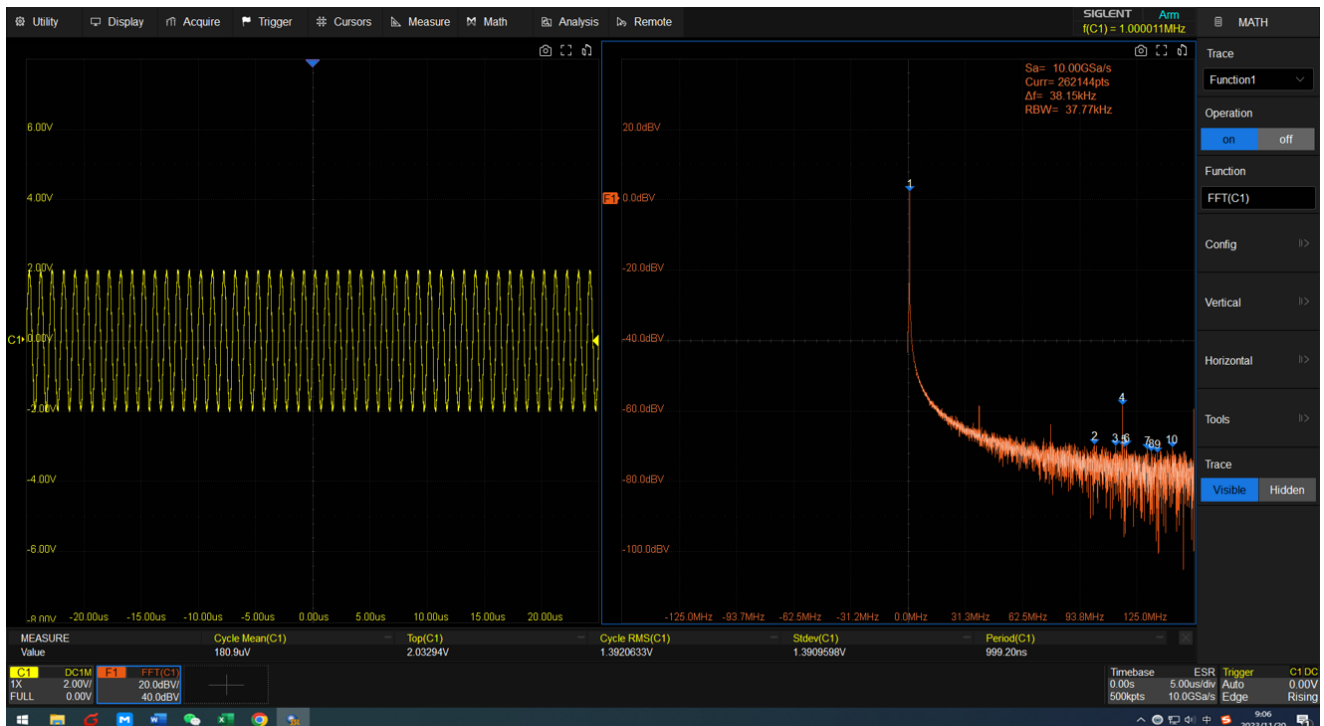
Utility Display Acquire Trigger Cursors Measure Math Analysis Remote

SIGLENT Arm
f(C1) = 1.000011MHz

MATH

Trace
Function1

Operation
on off

Function
FFT(C1)

Config

Vertical

Horizontal

Tools

Trace
Visible Hidden

6.00V
4.00V
2.00V
C1 0.00V
-2.00V
-4.00V
-6.00V
-8.00V

-20.00us -15.00us -10.00us -5.00us 0.00us 5.00us 10.00us 15.00us 20.00us

Sa= 10.00GSa/s
Curr= 262144pts
Δf= 38.15kHz
RBW= 37.77kHz

20.0dBV
F1 0.0dBV
-20.0dBV
-40.0dBV
-60.0dBV
-80.0dBV
-100.0dBV

1
2 3 5 6 4 7 8 9 10

-125.0MHz -93.7MHz -62.5MHz -31.2MHz 0.0MHz 31.3MHz 62.5MHz 93.8MHz 125.0MHz

| MEASURE | Cycle Mean(C1) | Top(C1) | Cycle RMS(C1) | Stdev(C1) | Period(C1) |
|---|---|---|---|---|---|
| Value | 180.9uV | 2.03294V | 1.3920633V | 1.3909598V | 999.20ns |

C1 DC1M
1X 2.00V/
FULL 0.00V

F1 FFT(C1)
20.0dBV/
40.0dBV

Timebase ESR
0.00s 5.00us/div
500kpts 10.0GSa/s

Trigger C1 DC
Auto 0.00V
Edge Rising

9:06
2023/11/20